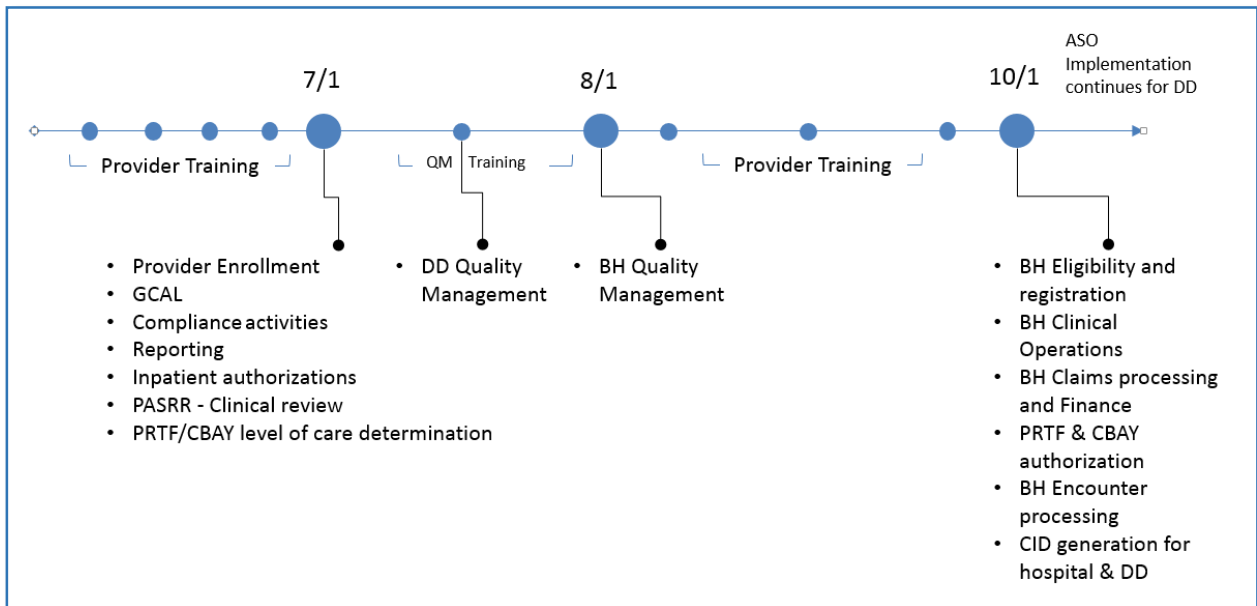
ASO Implementation continues for DD

7/1

8/1

10/1

Provider Training

QM Training

Provider Training

- Provider Enrollment
- GCAL
- Compliance activities
- Reporting
- Inpatient authorizations
- PASRR - Clinical review
- PRTF/CBAY level of care determination

- DD Quality Management

- BH Quality Management

- BH Eligibility and registration
- BH Clinical Operations
- BH Claims processing and Finance
- PRTF & CBAY authorization
- BH Encounter processing
- CID generation for hospital & DD